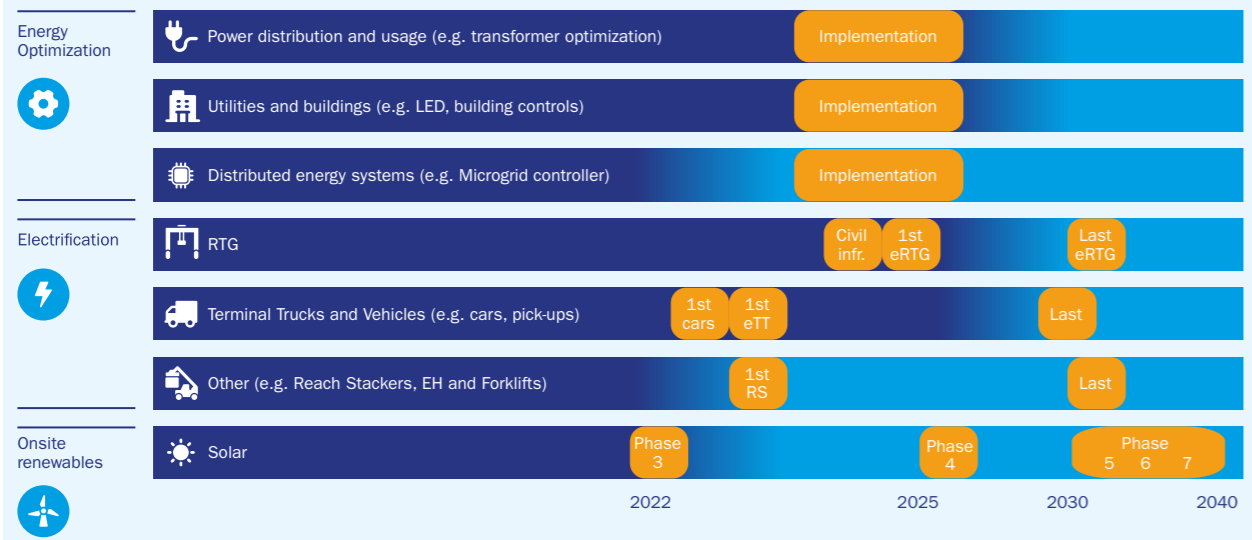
Energy Optimization

Power distribution and usage (e.g. transformer optimization)

Implementation

Utilities and buildings (e.g. LED, building controls)

Implementation

Distributed energy systems (e.g. Microgrid controller)

Implementation

Electrification

RTG

Civil infr.

1st eRTG

Last eRTG

Terminal Trucks and Vehicles (e.g. cars, pick-ups)

1st cars

1st eTT

Last

Other (e.g. Reach Stackers, EH and Forklifts)

1st RS

Last

Onsite renewables

Solar

Phase 3

Phase 4

Phase 5 6 7

2022

2025

2030

2040